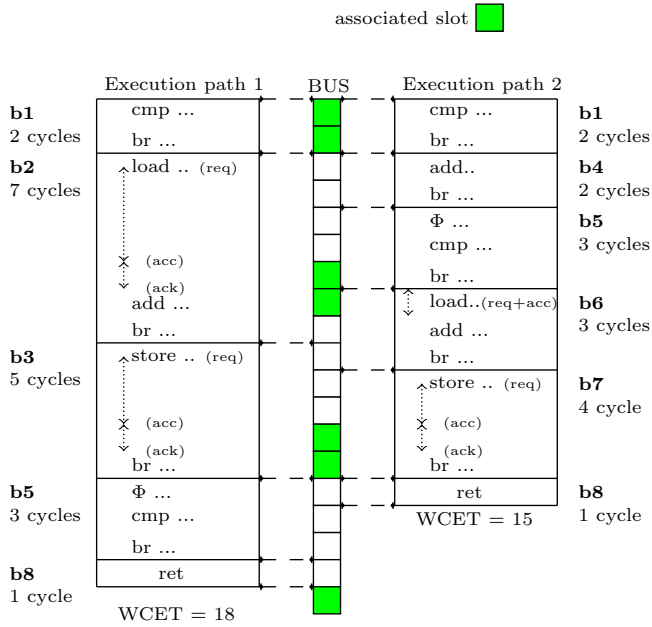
associated slot

Execution path 1

BUS

Execution path 2

b1
2 cycles

cmp ...
br ...

b2
7 cycles

load .. (req)
(acc)
(ack)
add ...
br ...

b3
5 cycles

store .. (req)
(acc)
(ack)
br ...

b5
3 cycles

$\Phi$ ...
cmp ...
br ...

b8
1 cycle

ret

WCET = 18

cmp ...
br ...

b1
2 cycles

add..
br ...

b4
2 cycles

$\Phi$ ...
cmp ...
br ...

b5
3 cycles

load..(req+acc)
add ...
br ...

b6
3 cycles

store .. (req)
(acc)
(ack)
br ...

b7
4 cycle

ret

b8
1 cycle

WCET = 15